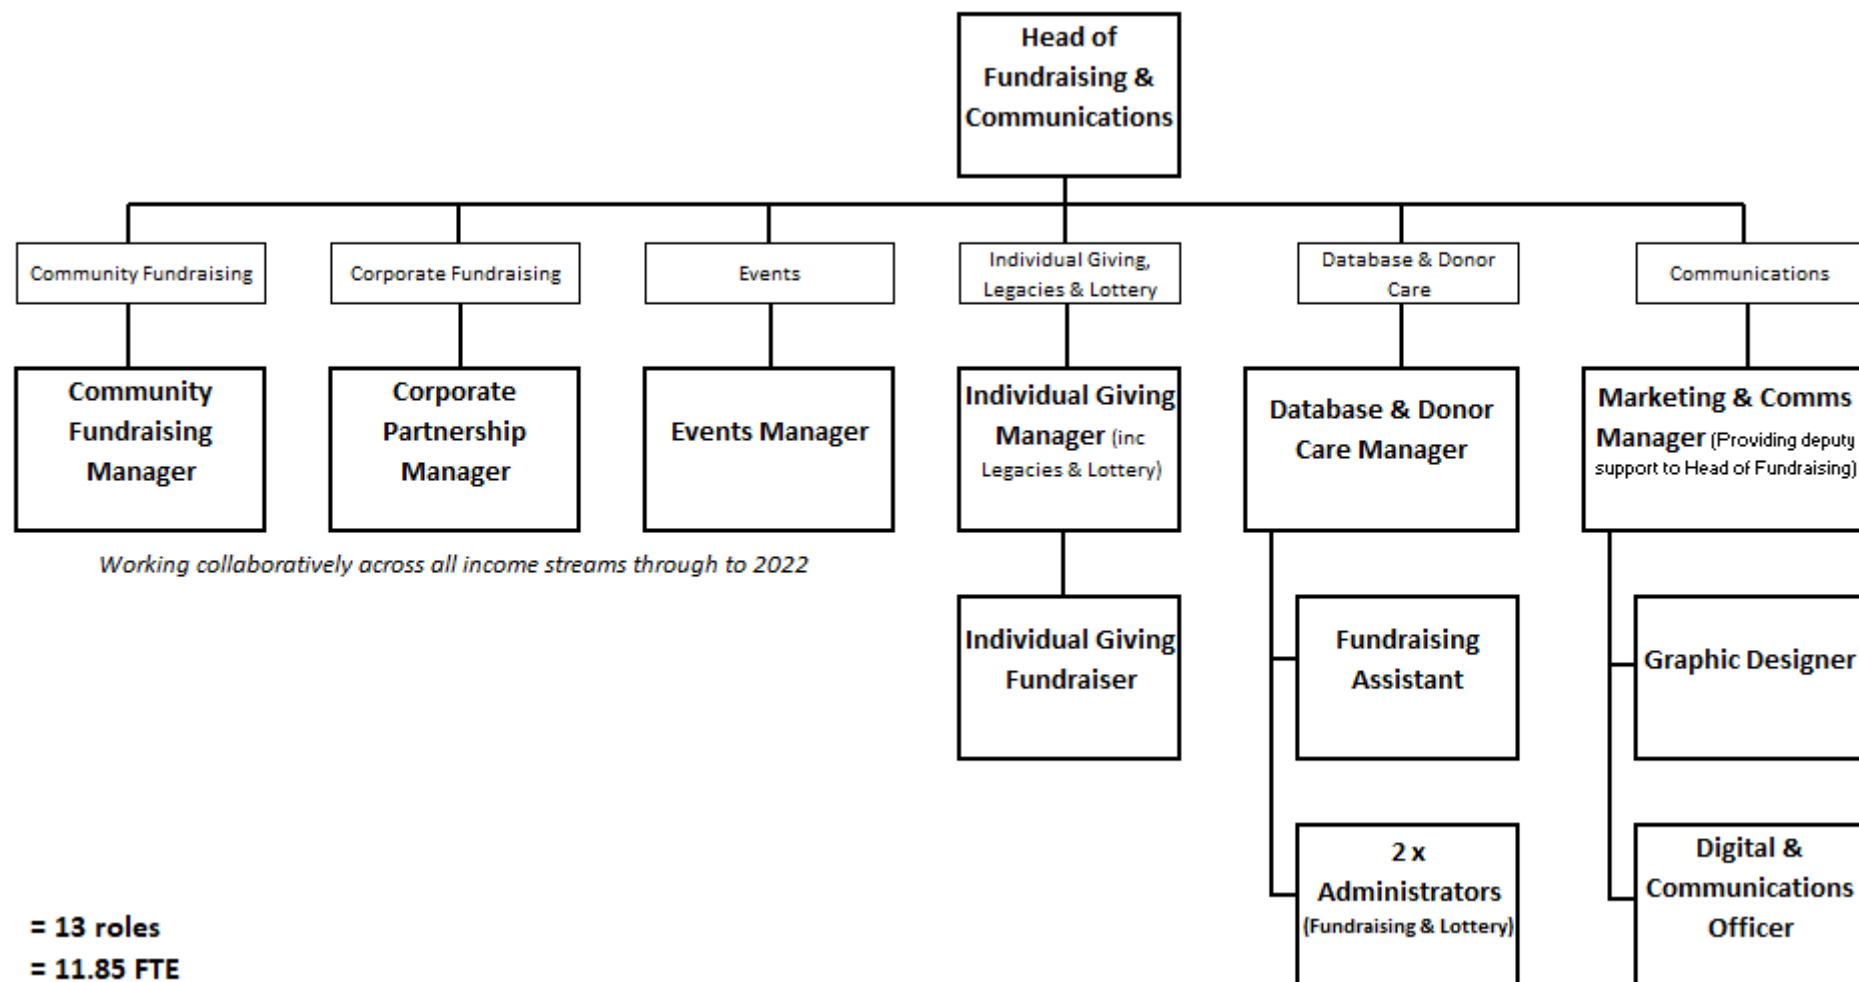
Head of Fundraising & Communications

Community Fundraising

Corporate Fundraising

Events

Individual Giving, Legacies & Lottery

Database & Donor Care

Communications

Community Fundraising Manager

Corporate Partnership Manager

Events Manager

Individual Giving Manager (inc Legacies & Lottery)

Database & Donor Care Manager

Marketing & Comms Manager (Providing deputy support to Head of Fundraising)

Working collaboratively across all income streams through to 2022

Individual Giving Fundraiser

Fundraising Assistant

Graphic Designer

2 x Administrators (Fundraising & Lottery)

Digital & Communications Officer

= 13 roles

= 11.85 FTE